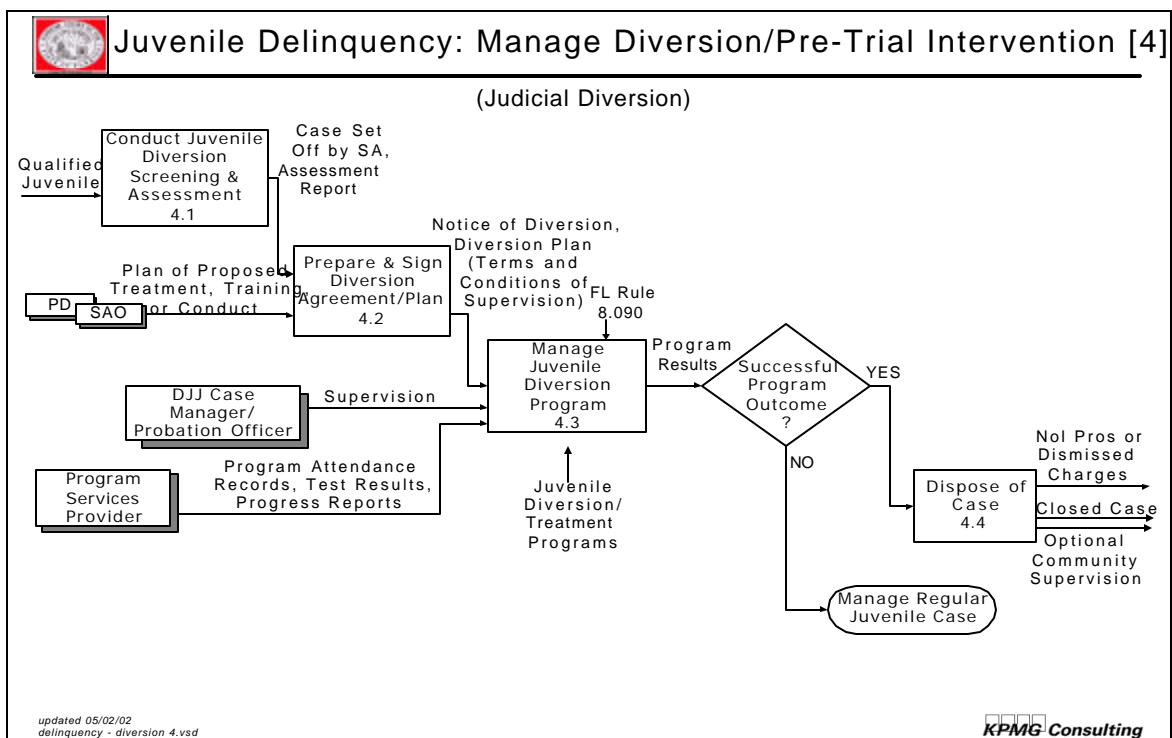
Juvenile Delinquency: Manage Diversion/Pre-Trial Intervention [4]

(Judicial Diversion)

Qualified Juvenile

Conduct Juvenile Diversion Screening & Assessment 4.1

Case Set Off by SA, Assessment Report

Notice of Diversion, Diversion Plan (Terms and Conditions of Supervision)

Plan of Proposed Treatment, Training, or Conduct

PD

SAO

Prepare & Sign Diversion Agreement/Plan 4.2

FL Rule 8.090

Manage Juvenile Diversion Program 4.3

Program Results

Successful Program Outcome ?

YES

NO

DJJ Case Manager/ Probation Officer

Supervision

Program Services Provider

Program Attendance Records, Test Results, Progress Reports

Juvenile Diversion/ Treatment Programs

Dispose of Case 4.4

Nol Pros or Dismissed Charges

Closed Case

Optional Community Supervision

Manage Regular Juvenile Case

updated 05/02/02
delinquency - diversion 4.vsd

KPMG Consulting